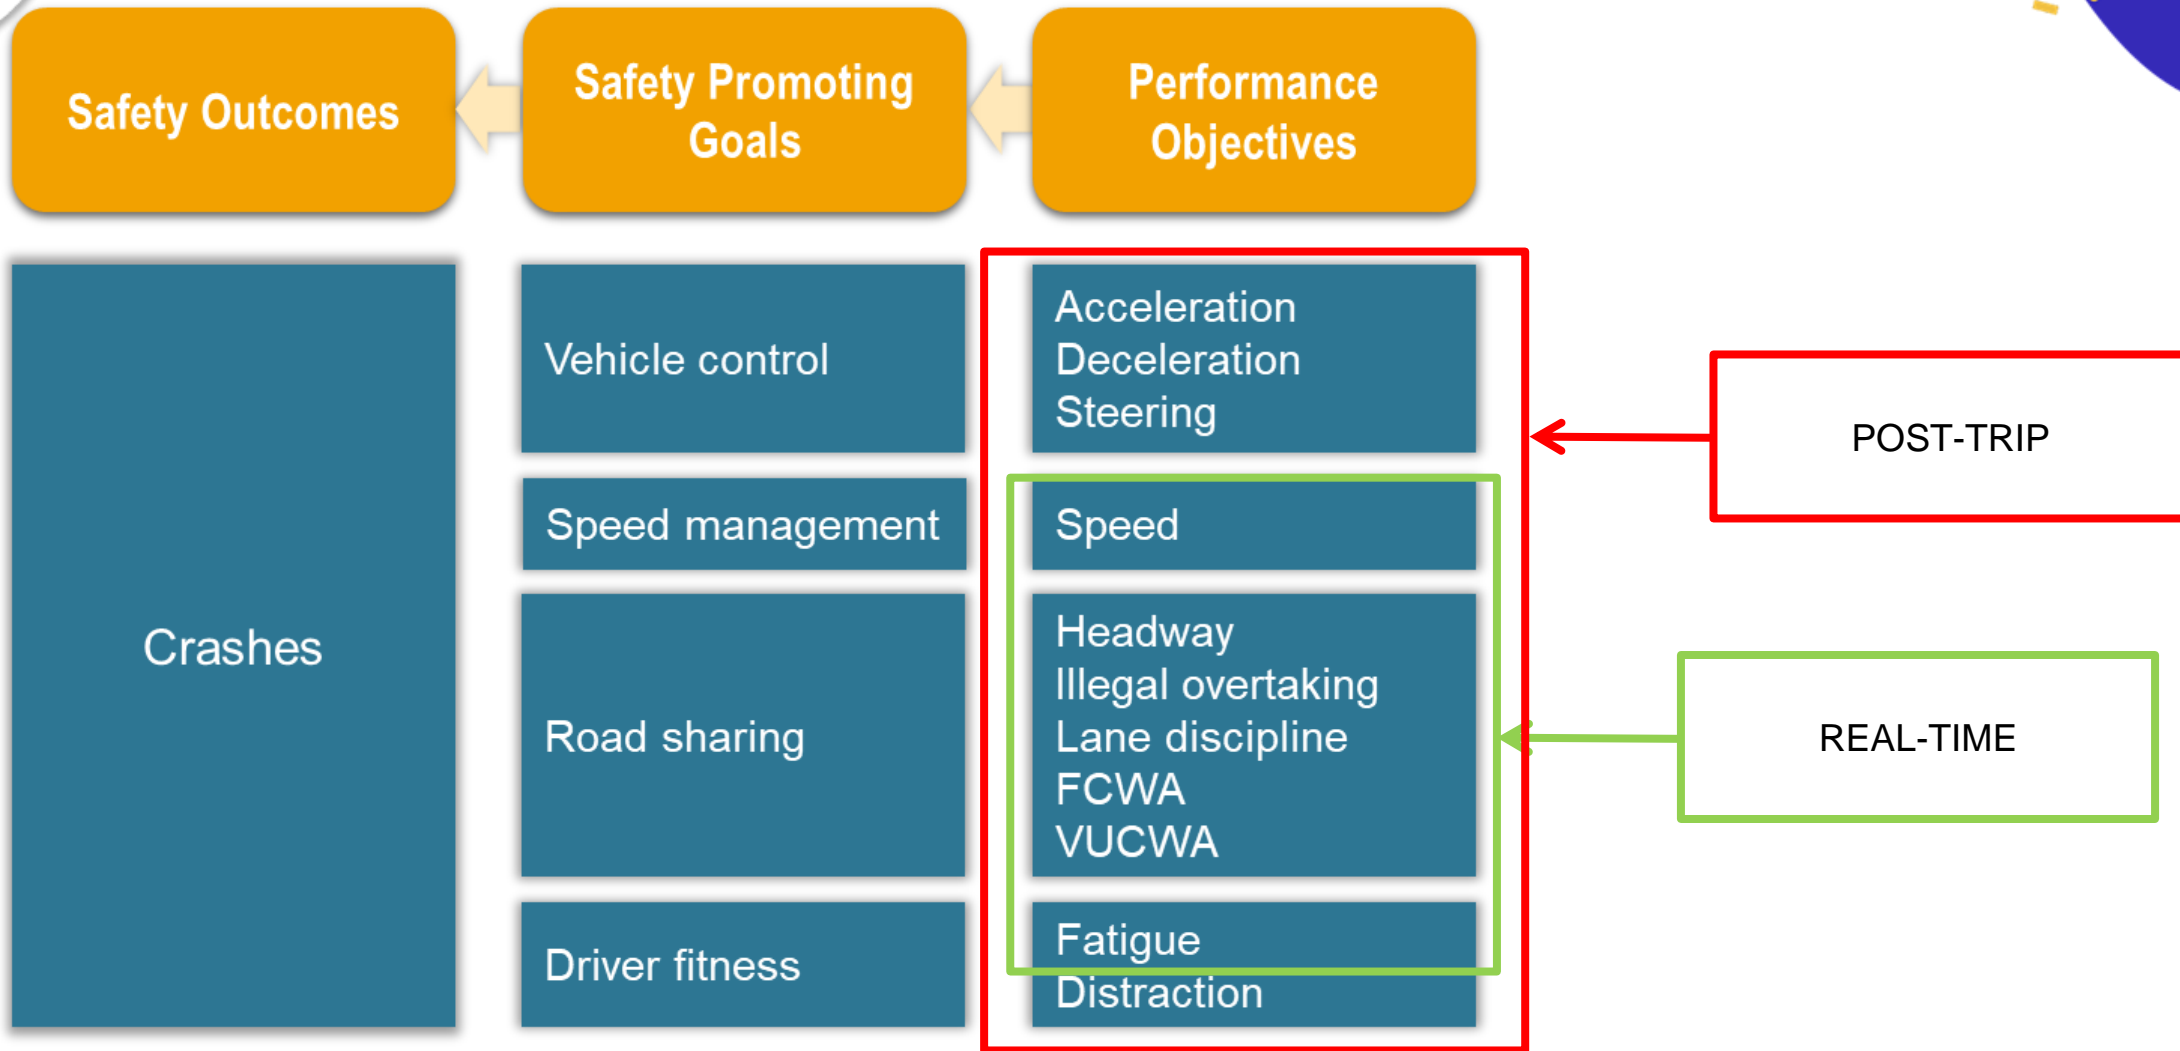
Safety Outcomes

Safety Promoting Goals

Performance Objectives

Crashes

Vehicle control

Acceleration
Deceleration
Steering

POST-TRIP

Speed management

Speed

Road sharing

Headway
Illegal overtaking
Lane discipline
FCWA
VUCWA

REAL-TIME

Driver fitness

Fatigue
Distraction